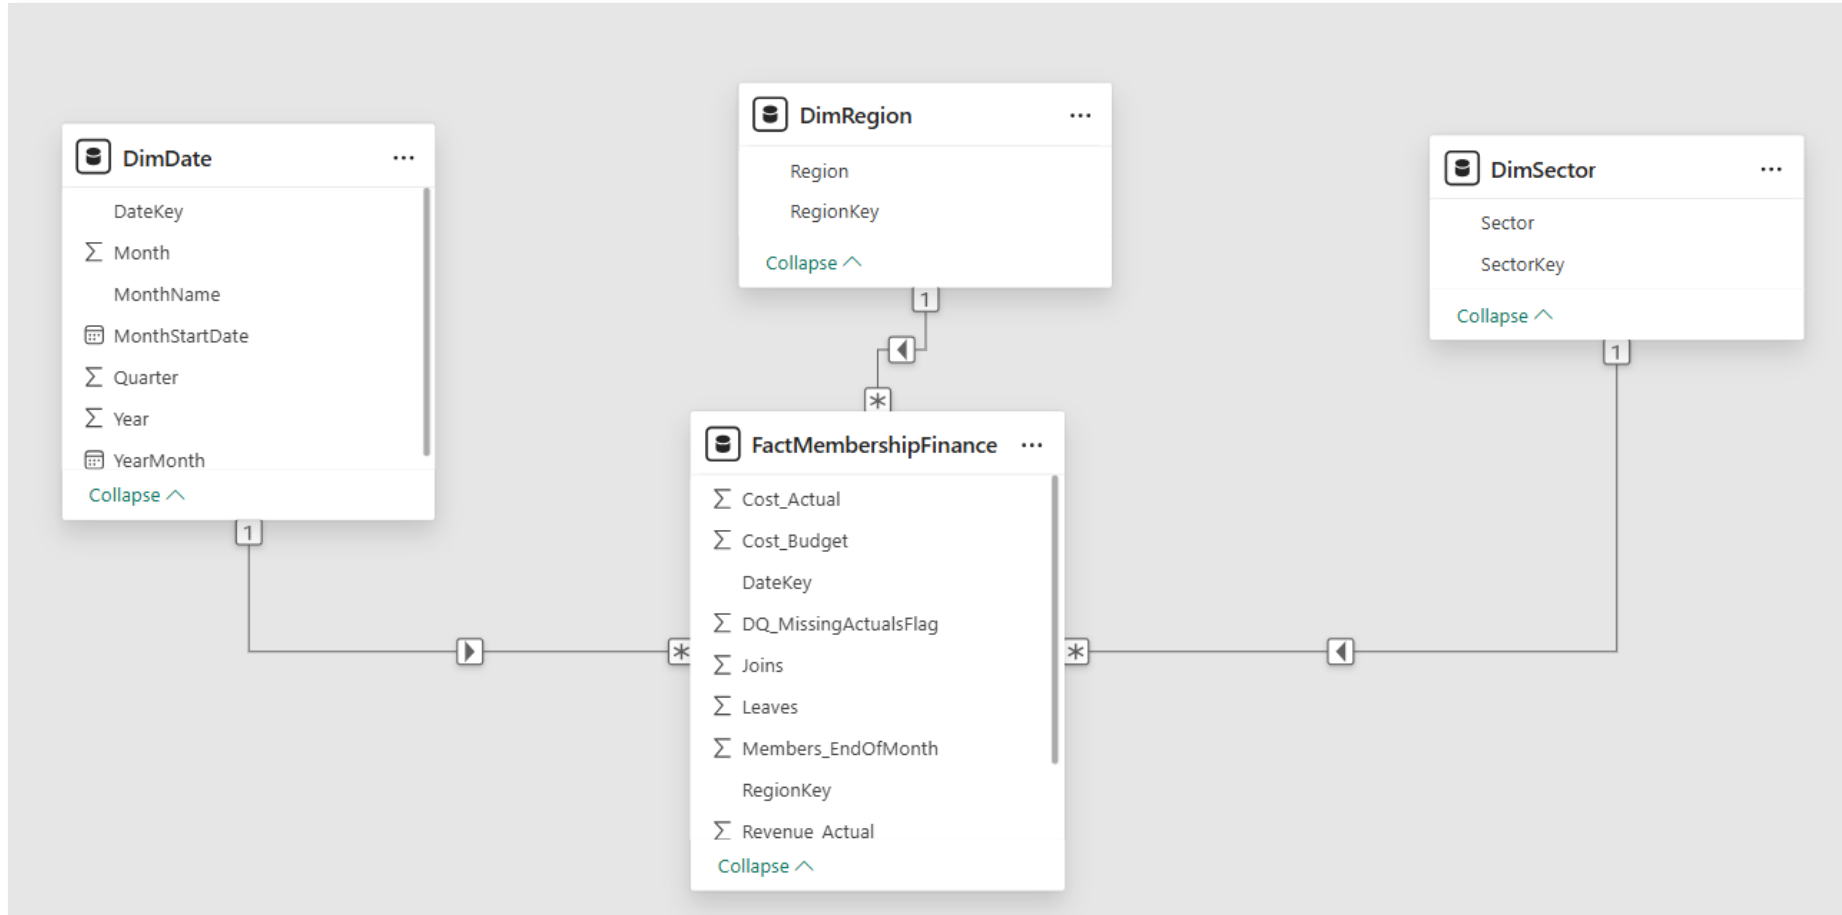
DimDate ...

DateKey
∑ Month
MonthName
MonthStartDate
∑ Quarter
∑ Year
YearMonth
Collapse

DimRegion ...

Region
RegionKey
Collapse

DimSector ...

Sector
SectorKey
Collapse

1

1

*

1

FactMembershipFinance ...

∑ Cost_Actual
∑ Cost_Budget
DateKey
∑ DQ_MissingActualsFlag
∑ Joins
∑ Leaves
∑ Members_EndOfMonth
RegionKey
∑ Revenue_Actual
Collapse

*

*